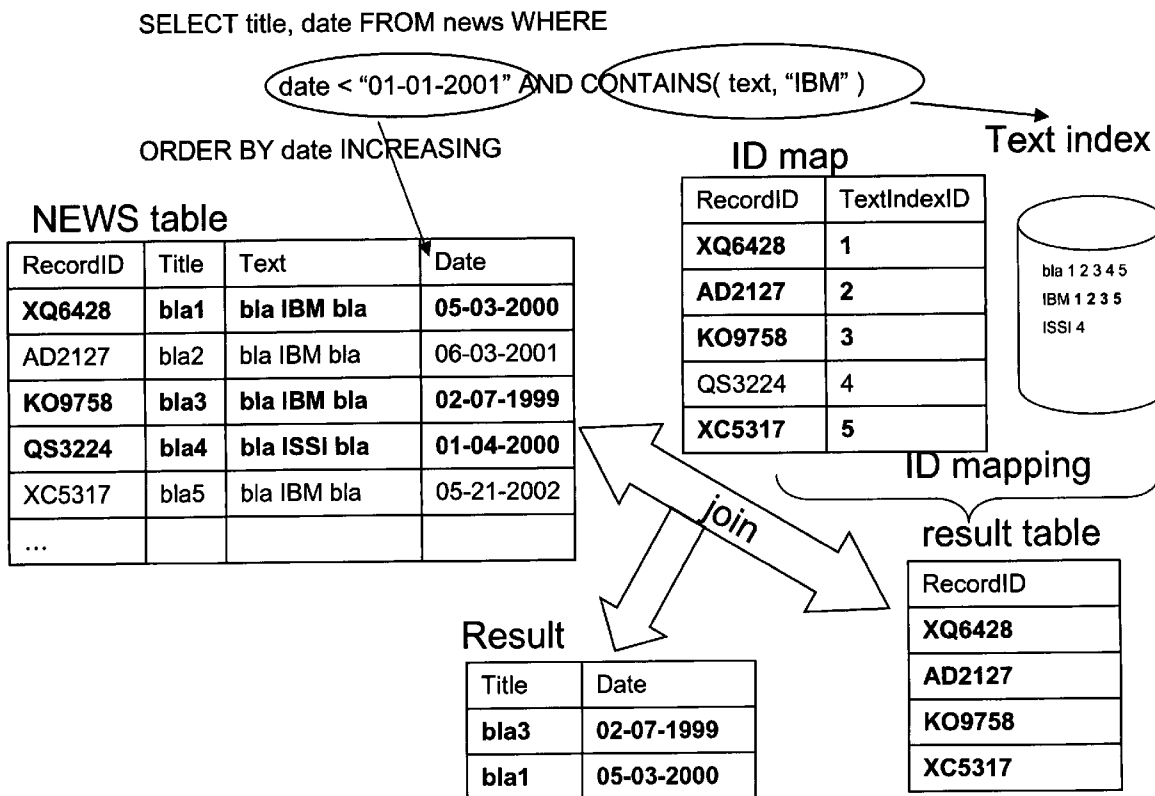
SELECT title, date FROM news WHERE

date < "01-01-2001" AND CONTAINS( text, "IBM" )

ORDER BY date INCREASING

Text index

ID map

| RecordID | TextIndexID |
|---|---|
| XQ6428 | 1 |
| AD2127 | 2 |
| KO9758 | 3 |
| QS3224 | 4 |
| XC5317 | 5 |

bla 1 2 3 4 5
IBM 1 2 3 5
ISSI 4

NEWS table

| RecordID | Title | Text | Date |
|---|---|---|---|
| XQ6428 | bla1 | bla IBM bla | 05-03-2000 |
| AD2127 | bla2 | bla IBM bla | 06-03-2001 |
| KO9758 | bla3 | bla IBM bla | 02-07-1999 |
| QS3224 | bla4 | bla ISSI bla | 01-04-2000 |
| XC5317 | bla5 | bla IBM bla | 05-21-2002 |
| ... | | | |

ID mapping

join

result table

| RecordID |
|---|
| XQ6428 |
| AD2127 |
| KO9758 |
| XC5317 |

Result

| Title | Date |
|---|---|
| bla3 | 02-07-1999 |
| bla1 | 05-03-2000 |